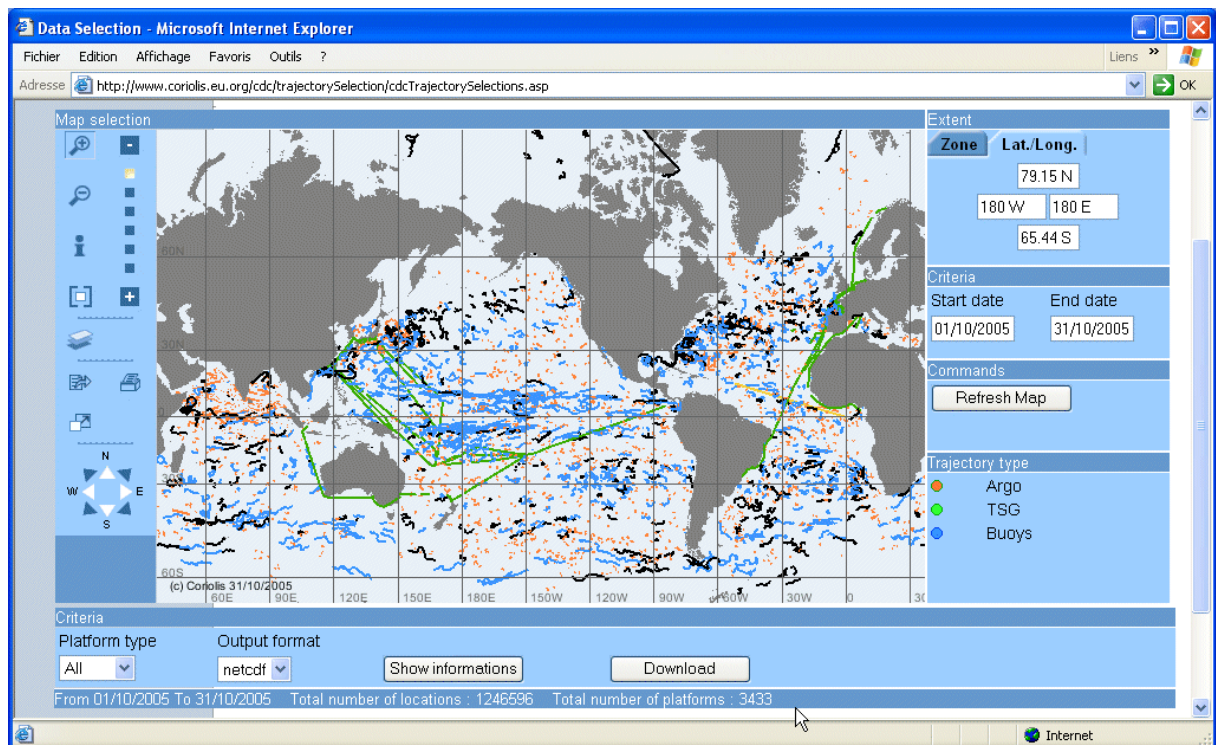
Data Selection - Microsoft Internet Explorer

Fichier Edition Affichage Favoris Outils ?

Liens

Adresse http://www.coriolis.eu.org/cdc/trajectorySelection/cdcTrajectorySelections.asp

OK

Map selection

N
W E
S

60N
30N
0
60S

(c) Coriolis 31/10/2005

60E 90E 120E 150E 180E 150W 120W 90W 60W 30W 0 30

Extent

Zone Lat./Long.

79.15 N
180 W 180 E
65.44 S

Criteria

Start date End date
01/10/2005 31/10/2005

Commands

Refresh Map

Trajectory type

Argo
TSG
Buoys

Criteria

Platform type
All

Output format
netcdf

Show informations

Download

From 01/10/2005 To 31/10/2005 Total number of locations : 1246596 Total number of platforms : 3433

Internet